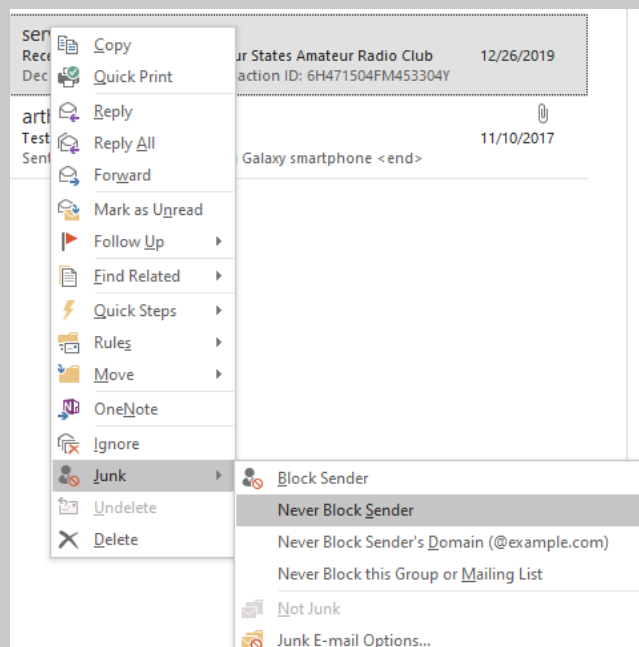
ser
Rece
Dec
ur States Amateur Radio Club
12/26/2019
action ID: 6H471504FM453304Y

arth
Test
Sent
Galaxy smartphone <end>
11/10/2017

Copy
Quick Print
Reply
Reply All
Forward
Mark as Unread
Follow Up
Find Related
Quick Steps
Rules
Move
OneNote
Ignore
Junk
Undelete
Delete

Block Sender
Never Block Sender
Never Block Sender's Domain (@example.com)
Never Block this Group or Mailing List
Not Junk
Junk E-mail Options...